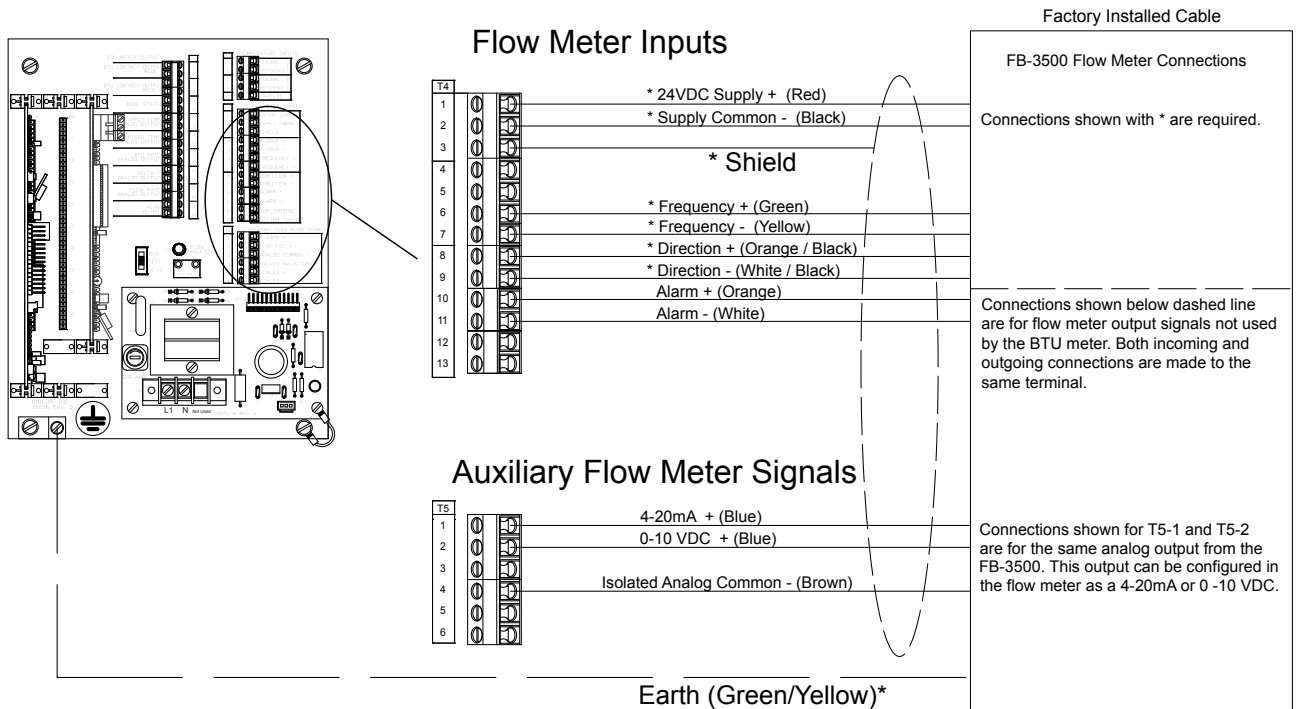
Factory Installed Cable

Flow Meter Inputs

FB-3500 Flow Meter Connections

T4

1
2
3
4
5
6
7
8
9
10
11
12
13

* 24VDC Supply + (Red)

* Supply Common - (Black)

Connections shown with * are required.

* Shield

* Frequency + (Green)

* Frequency - (Yellow)

* Direction + (Orange / Black)

* Direction - (White / Black)

Alarm + (Orange)

Alarm - (White)

Connections shown below dashed line are for flow meter output signals not used by the BTU meter. Both incoming and outgoing connections are made to the same terminal.

L1 N Not Used

Auxiliary Flow Meter Signals

T5

1
2
3
4
5
6

4-20mA + (Blue)

0-10 VDC + (Blue)

Isolated Analog Common - (Brown)

Connections shown for T5-1 and T5-2 are for the same analog output from the FB-3500. This output can be configured in the flow meter as a 4-20mA or 0 -10 VDC.

Earth (Green/Yellow)*